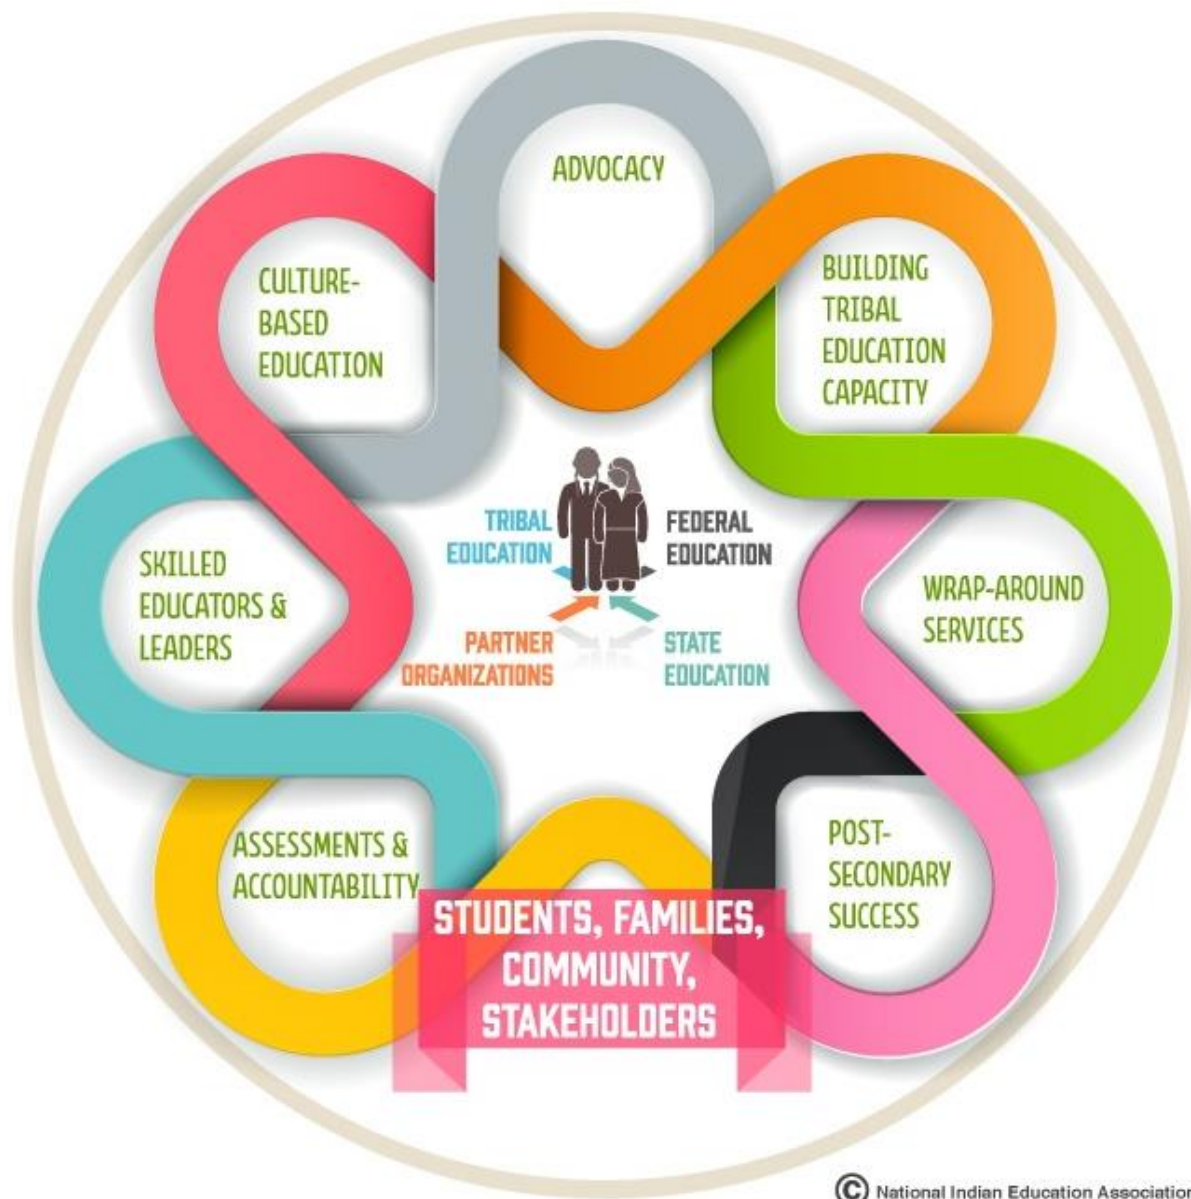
ADVOCACY

BUILDING TRIBAL EDUCATION CAPACITY

WRAP-AROUND SERVICES

POST-SECONDARY SUCCESS

ASSESSMENTS & ACCOUNTABILITY

SKILLED EDUCATORS & LEADERS

CULTURE-BASED EDUCATION

TRIBAL EDUCATION

FEDERAL EDUCATION

PARTNER ORGANIZATIONS

STATE EDUCATION

STUDENTS, FAMILIES, COMMUNITY, STAKEHOLDERS

© National Indian Education Association